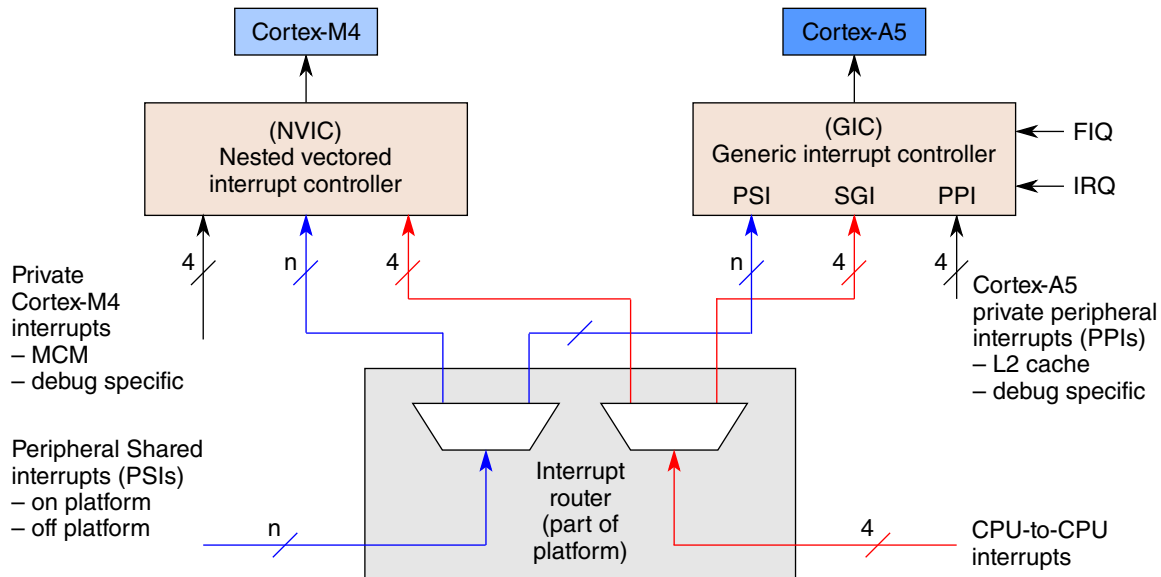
Cortex-M4

Cortex-A5

(NVIC)
Nested vectored interrupt controller

(GIC)
Generic interrupt controller

PSI SGI PPI

FIQ

IRQ

4 n 4 n 4 4

Private Cortex-M4 interrupts
– MCM
– debug specific

Cortex-A5 private peripheral interrupts (PPIs)
– L2 cache
– debug specific

Peripheral Shared interrupts (PSIs)
– on platform
– off platform

Interrupt router (part of platform)

n

4

CPU-to-CPU interrupts